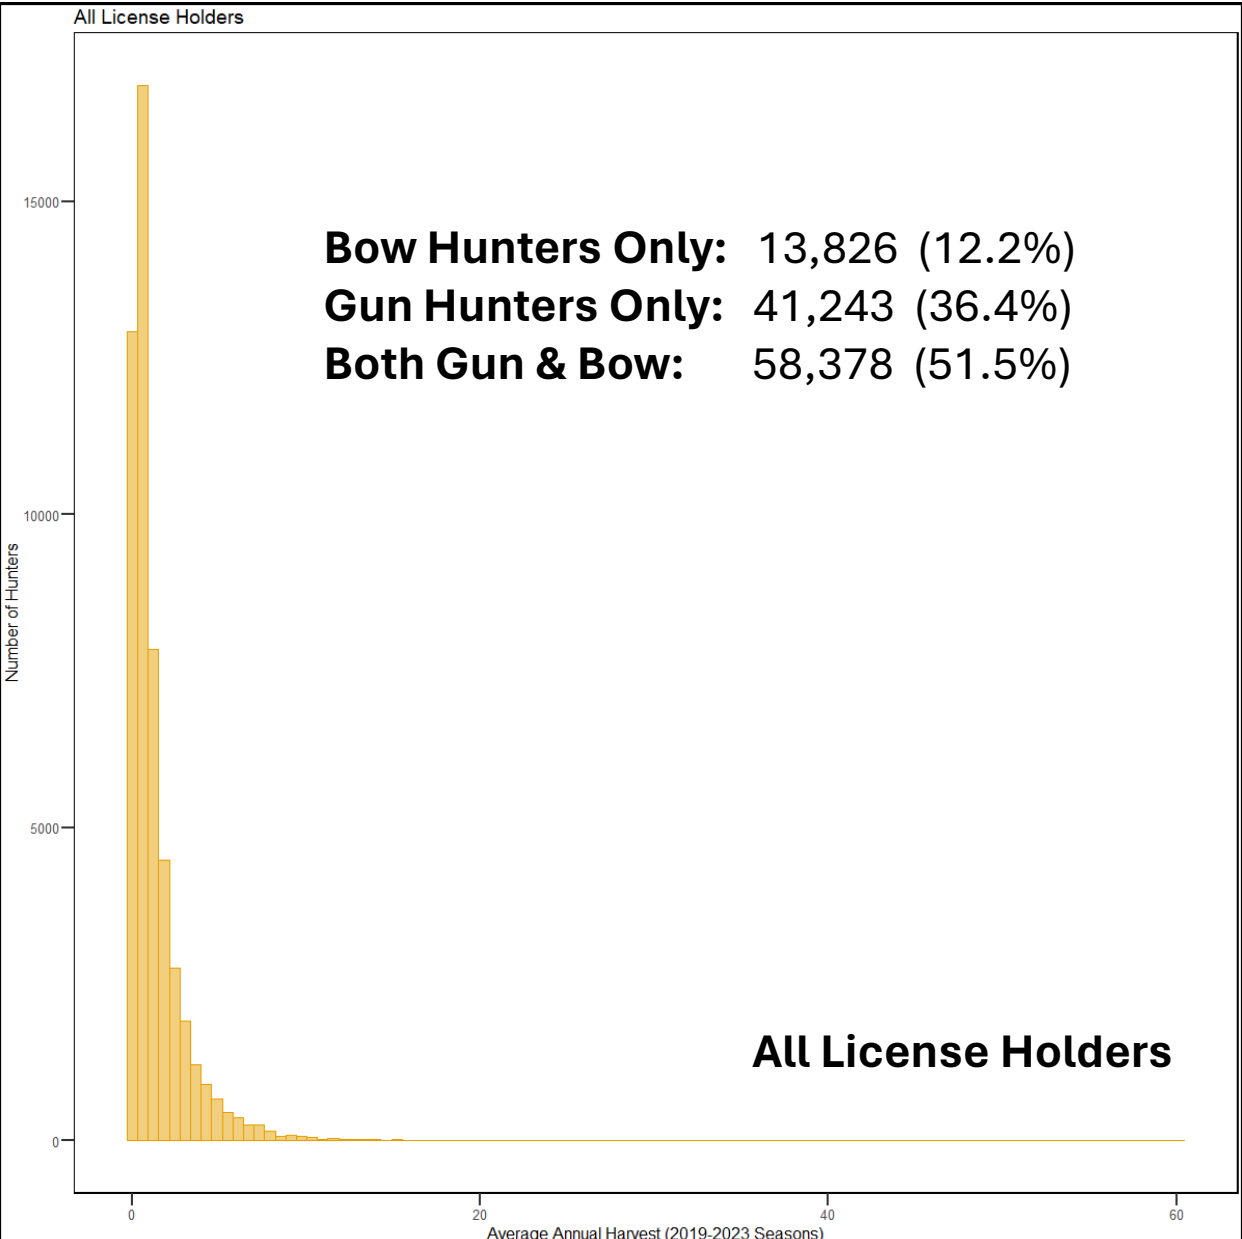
All License Holders

Bow Hunters Only: 13,826 (12.2%)
Gun Hunters Only: 41,243 (36.4%)
Both Gun & Bow: 58,378 (51.5%)

All License Holders

Number of Hunters

15000
10000
5000
0

0
20
40
60

Average Annual Harvest (2019-2023 Seasons)